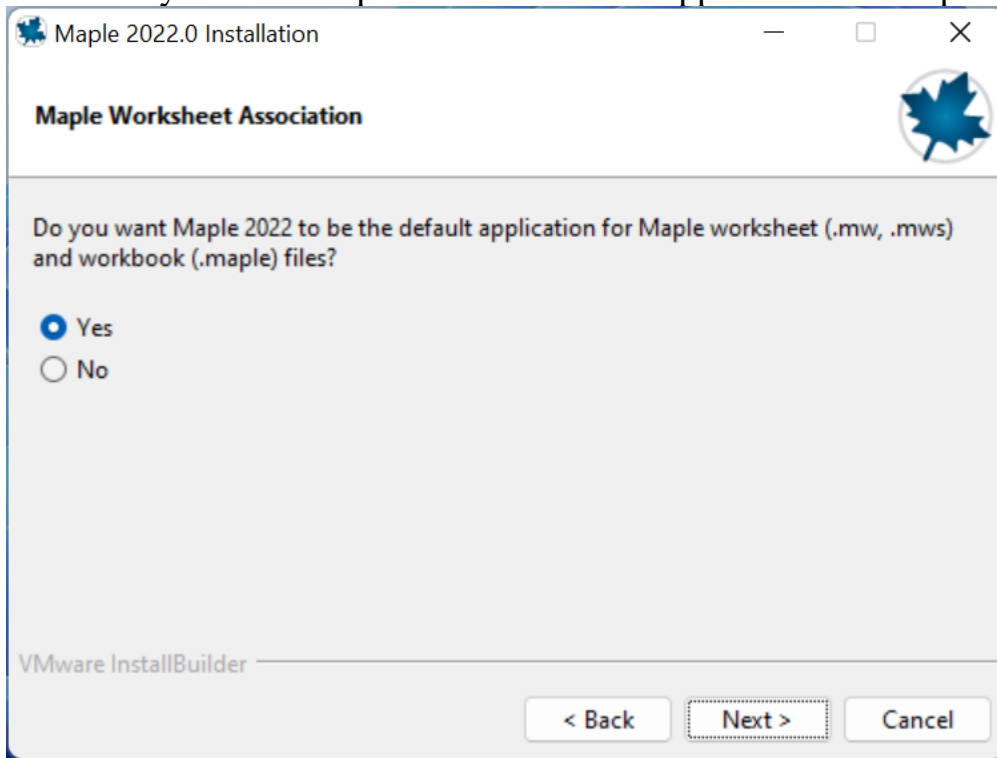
Maple 2022.0 Installation

Maple Worksheet Association

Do you want Maple 2022 to be the default application for Maple worksheet (.mw, .mws) and workbook (.maple) files?

Yes
No

VMware InstallBuilder

< Back
Next >
Cancel